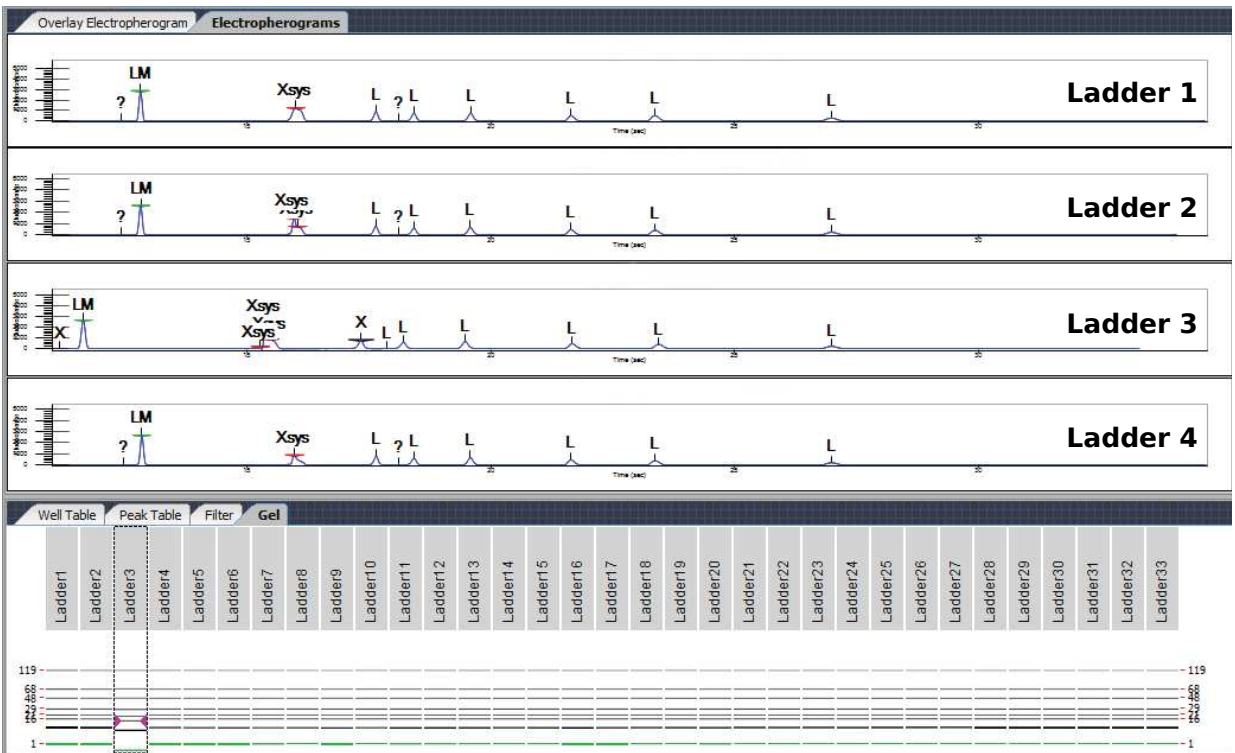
Overlay Electropherogram | Electropherograms

LM
?
Xsys
L ? L
L
L
L
L
Time (sec)
Ladder 1

LM
?
Xsys
L ? L
L
L
L
L
Time (sec)
Ladder 2

LM
X
Xsys
Xsys
X
L L
L
L
L
L
Time (sec)
Ladder 3

LM
?
Xsys
L ? L
L
L
L
L
Time (sec)
Ladder 4

Well Table | Peak Table | Filter | Gel

Ladder1 Ladder2 Ladder3 Ladder4 Ladder5 Ladder6 Ladder7 Ladder8 Ladder9 Ladder10 Ladder11 Ladder12 Ladder13 Ladder14 Ladder15 Ladder16 Ladder17 Ladder18 Ladder19 Ladder20 Ladder21 Ladder22 Ladder23 Ladder24 Ladder25 Ladder26 Ladder27 Ladder28 Ladder29 Ladder30 Ladder31 Ladder32 Ladder33

119
68
48
29
21
16
1

119
68
48
29
21
16
1